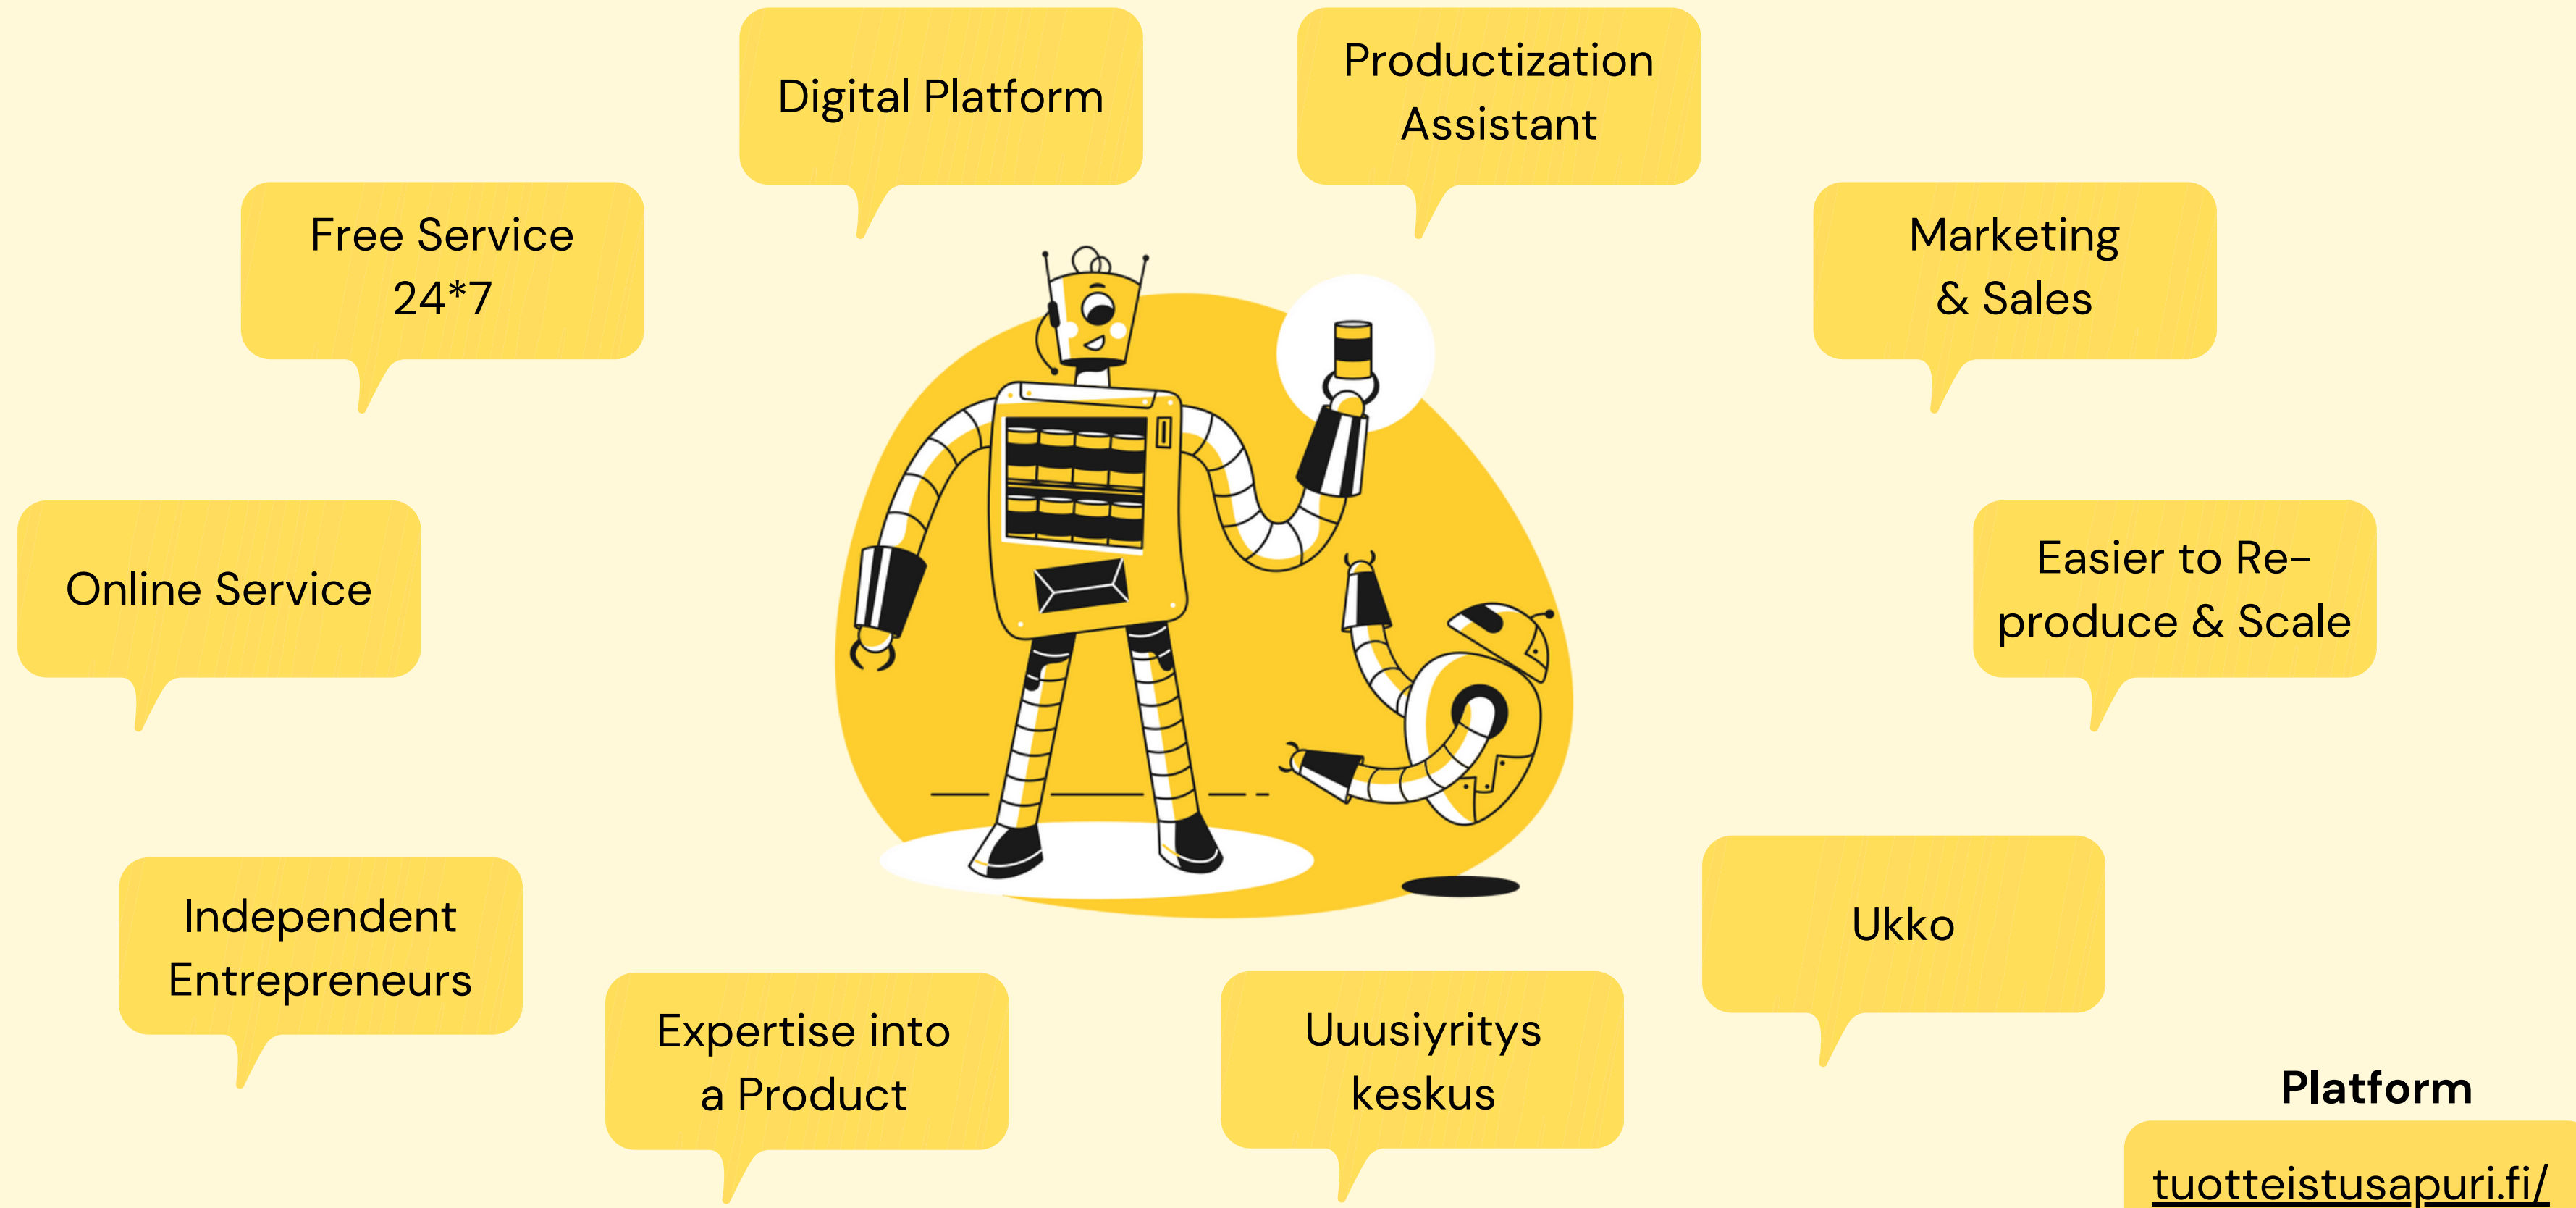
Digital Platform

Productization Assistant

Free Service 24*7

Marketing & Sales

Online Service

Easier to Re-produce & Scale

Ukko

Independent Entrepreneurs

Expertise into a Product

Uusiyritys keskus

Platform

tuotteistusapuri.fi/